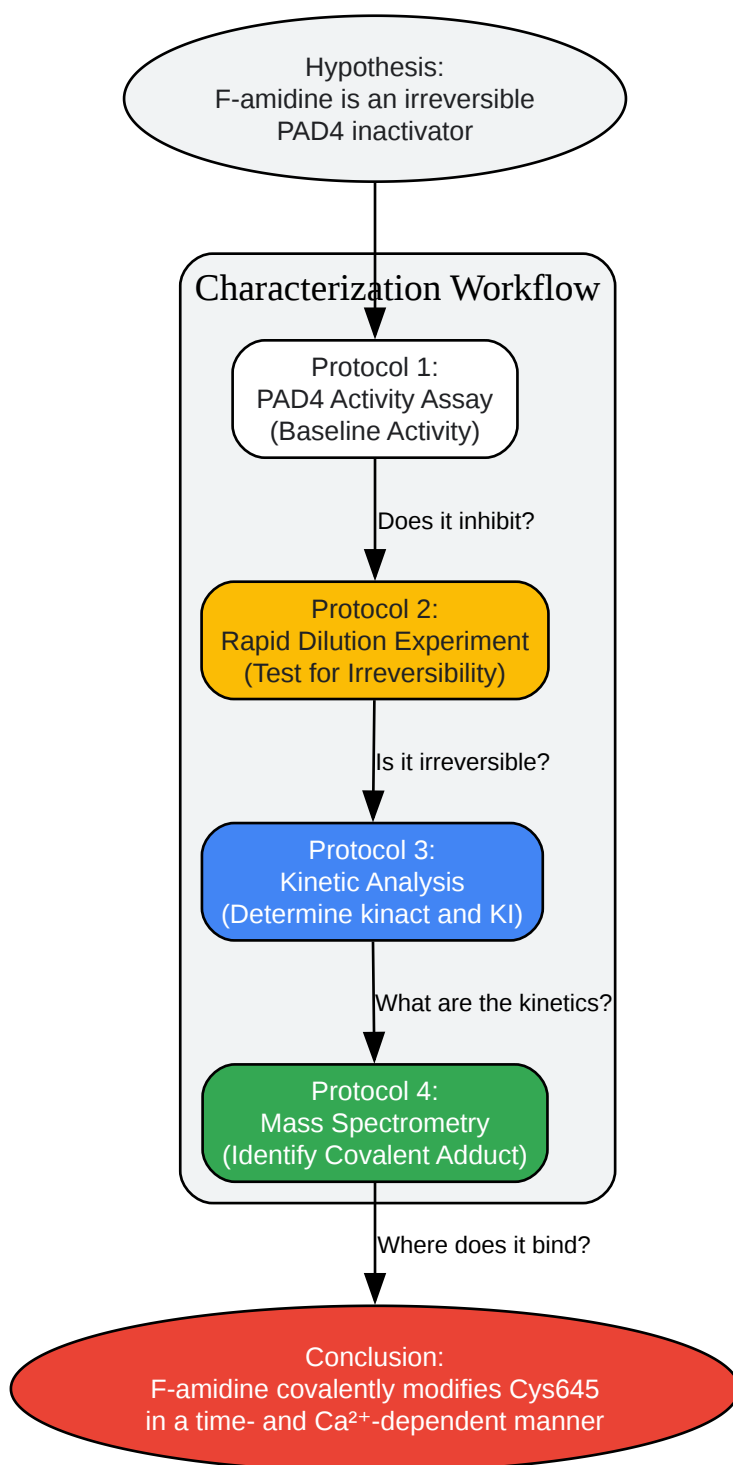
Hypothesis:
F-amidine is an irreversible PAD4 inactivator

Characterization Workflow

Protocol 1:
PAD4 Activity Assay
(Baseline Activity)

Does it inhibit?

Protocol 2:
Rapid Dilution Experiment
(Test for Irreversibility)

Is it irreversible?

Protocol 3:
Kinetic Analysis
(Determine kinact and KI)

What are the kinetics?

Protocol 4:
Mass Spectrometry
(Identify Covalent Adduct)

Where does it bind?

Conclusion:
F-amidine covalently modifies Cys645 in a time- and $Ca^{2+}$-dependent manner